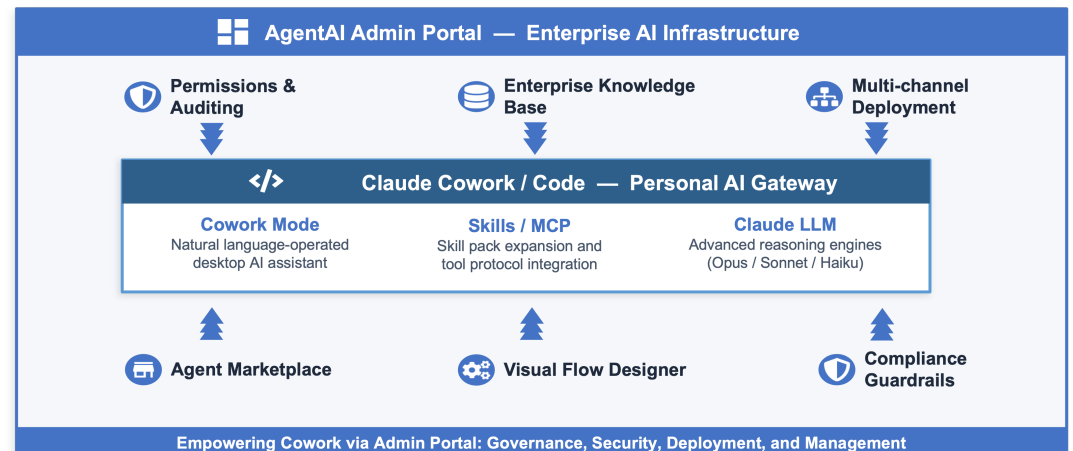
AgentAI Admin Portal — Enterprise AI Infrastructure

Permissions & Auditing

Enterprise Knowledge Base

Multi-channel Deployment

Claude Cowork / Code — Personal AI Gateway

Cowork Mode
Natural language-operated desktop AI assistant

Skills / MCP
Skill pack expansion and tool protocol integration

Claude LLM
Advanced reasoning engines (Opus / Sonnet / Haiku)

Agent Marketplace

Visual Flow Designer

Compliance Guardrails

Empowering Cowork via Admin Portal: Governance, Security, Deployment, and Management